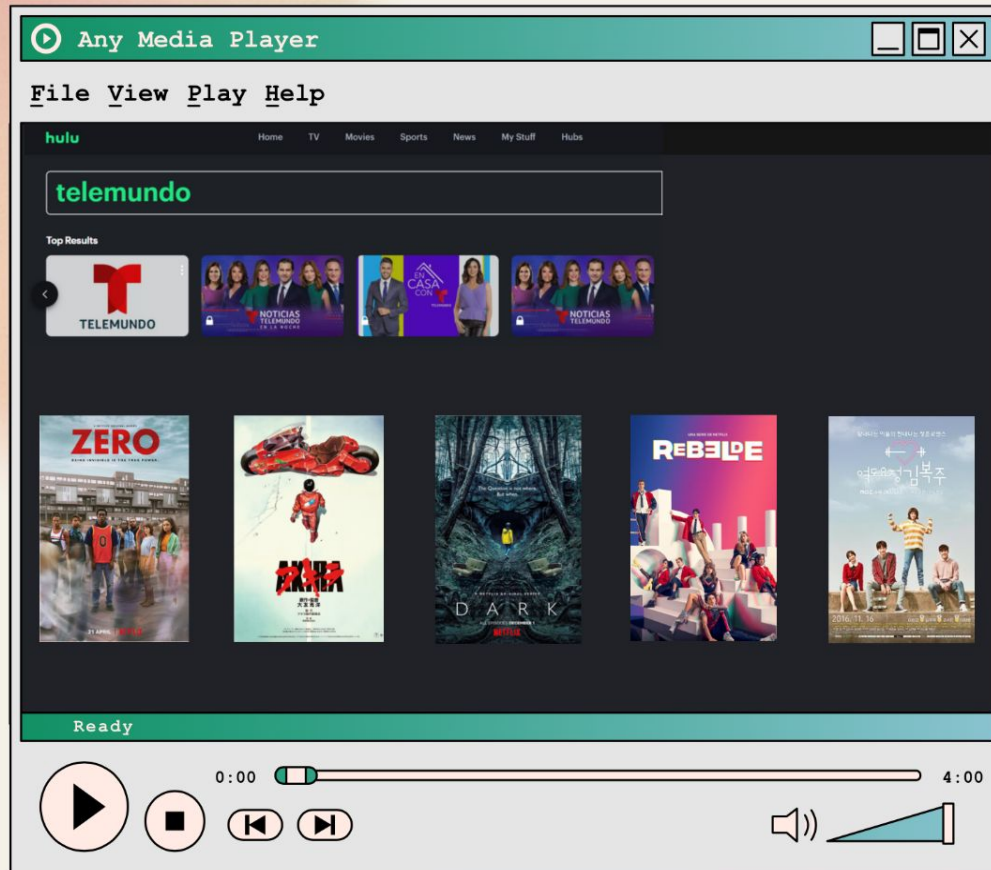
Any Media Player

File View Play Help

hulu Home TV Movies Sports News My Stuff Hubs

telemundo

Top Results

TELEMUNDO

NOTICIAS TELEMUNDO EN LA NOCHE

EN CASA CON

NOTICIAS TELEMUNDO

ZERO

21 APRILE NETFLIX

AKIRA

DARK

NETFLIX

REBELDE

역도요정 김복주

2016. 11. 16

Ready

0:00

4:00